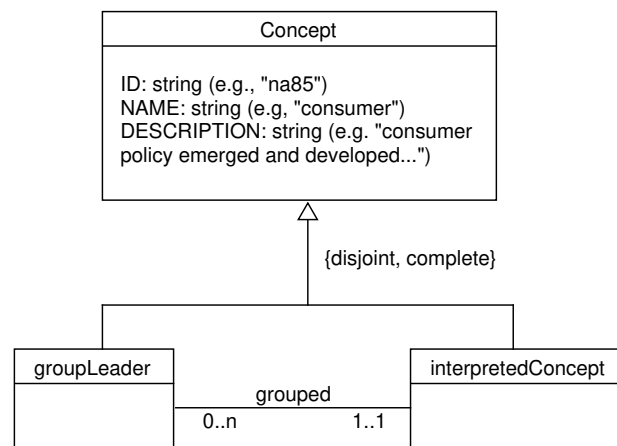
Concept

ID: string (e.g., "na85")
NAME: string (e.g, "consumer")
DESCRIPTION: string (e.g. "consumer policy emerged and developed...")

{disjoint, complete}

groupLeader

interpretedConcept

grouped

0..n

1..1